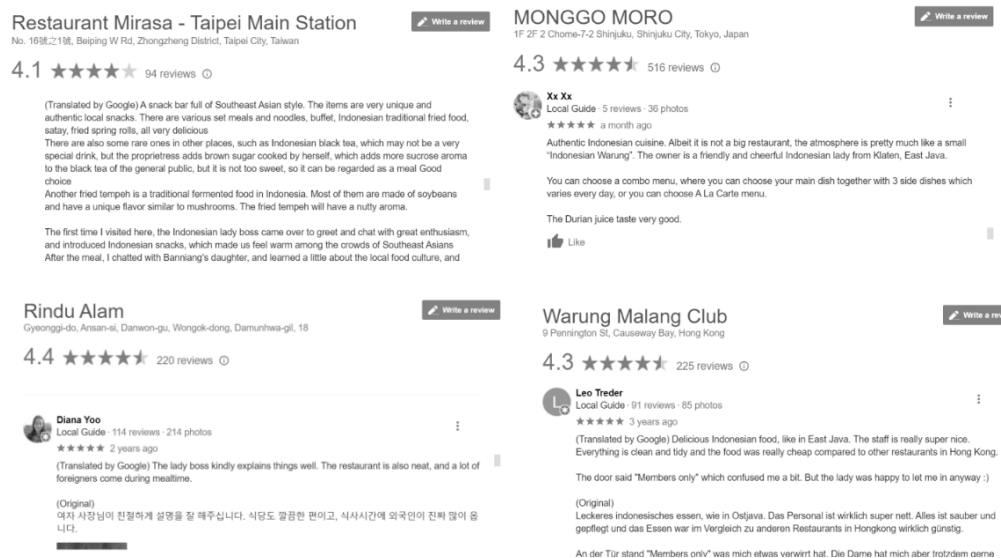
Restaurant Mirasa - Taipei Main Station
No. 16號之1號, Beiping W Rd, Zhongzheng District, Taipei City, Taiwan

Write a review

4.1 ★★★★★ 94 reviews

(Translated by Google) A snack bar full of Southeast Asian style. The items are very unique and authentic local snacks. There are various set meals and noodles, buffet, Indonesian traditional fried food, satay, fried spring rolls, all very delicious
There are also some rare ones in other places, such as Indonesian black tea, which may not be a very special drink, but the proprietress adds brown sugar cooked by herself, which adds more sucrose aroma to the black tea of the general public, but it is not too sweet, so it can be regarded as a meal Good choice
Another fried tempeh is a traditional fermented food in Indonesia. Most of them are made of soybeans and have a unique flavor similar to mushrooms. The fried tempeh will have a nutty aroma.

The first time I visited here, the Indonesian lady boss came over to greet and chat with great enthusiasm, and introduced Indonesian snacks, which made us feel warm among the crowds of Southeast Asians
After the meal, I chatted with Banniang's daughter, and learned a little about the local food culture, and

MONGGO MORO
1F 2F 2 Chome-7-2 Shinjuku, Shinjuku City, Tokyo, Japan

Write a review

4.3 ★★★★★ 516 reviews

Xx Xx
Local Guide · 5 reviews · 36 photos
★★★★★ a month ago
Authentic Indonesian cuisine. Albeit it is not a big restaurant, the atmosphere is pretty much like a small "Indonesian Warung". The owner is a friendly and cheerful Indonesian lady from Klaten, East Java.

You can choose a combo menu, where you can choose your main dish together with 3 side dishes which varies every day, or you can choose A La Carte menu.

The Durian juice taste very good.

Like

Rindu Alam
Gyeonggi-do, Ansan-si, Danwon-gu, Wongok-dong, Damunhwa-gil, 18

Write a review

4.4 ★★★★★ 220 reviews

Diana Yoo
Local Guide · 114 reviews · 214 photos
★★★★★ 2 years ago
(Translated by Google) The lady boss kindly explains things well. The restaurant is also neat, and a lot of foreigners come during mealtime.

(Original)
여자 사장님이 친절하게 설명을 잘 해주십니다. 식당도 깔끔한 편이고, 식사시간에 외국인이 진짜 많이 옵니다.

Warung Malang Club
9 Pennington St, Causeway Bay, Hong Kong

Write a rev

4.3 ★★★★★ 225 reviews

Leo Treder
Local Guide · 91 reviews · 85 photos
★★★★★ 3 years ago
(Translated by Google) Delicious Indonesian food, like in East Java. The staff is really super nice. Everything is clean and tidy and the food was really cheap compared to other restaurants in Hong Kong.

The door said "Members only" which confused me a bit. But the lady was happy to let me in anyway :)

(Original)
Leckeres indonesisches essen, wie in Ostjava. Das Personal ist wirklich super nett. Alles ist sauber und gepflegt und das Essen war im Vergleich zu anderen Restaurants in Hongkong wirklich günstig.

An der Tür stand "Members only" was mich etwas verwirrt hat. Die Dame hat mich aber trotzdem gerne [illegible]